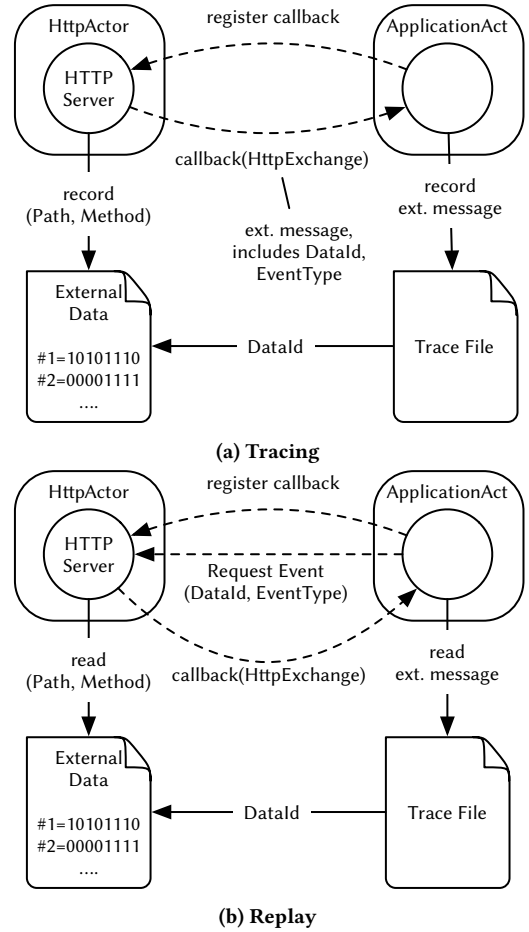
HttpActor
ApplicationAct
register callback
HTTP Server
callback(HttpExchange)
record (Path, Method)
ext. message, includes DataId, EventType
record ext. message
External Data
#1=10101110
#2=00001111
....
DataId
Trace File

(a) Tracing

HttpActor
ApplicationAct
register callback
HTTP Server
Request Event (DataId, EventType)
callback(HttpExchange)
read (Path, Method)
read ext. message
External Data
#1=10101110
#2=00001111
....
DataId
Trace File

(b) Replay